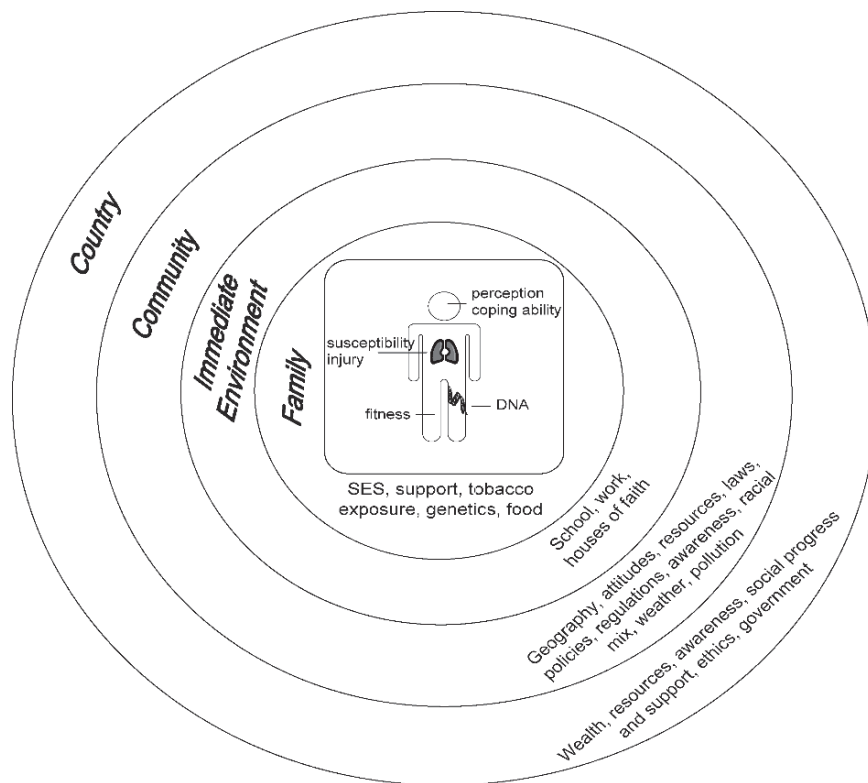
Country

Community

Immediate Environment

Family

perception
coping ability

susceptibility
injury

fitness

DNA

SES, support, tobacco exposure, genetics, food

School, work, houses of faith

Geography, attitudes, resources, laws, policies, regulations, awareness, racial mix, weather, pollution

Wealth, resources, awareness, social progress and support, ethics, government